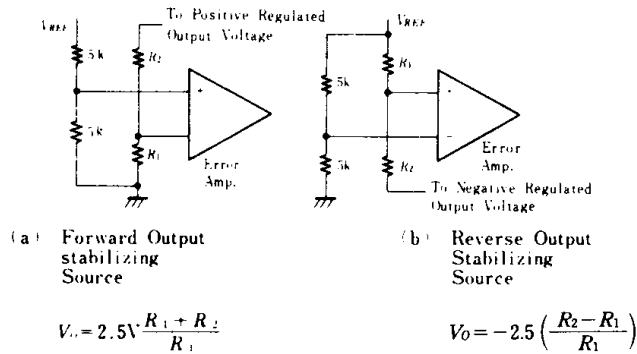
To Positive Regulated Output Voltage

$V_{REF}$

5k

$R_2$

+

5k

$R_1$

Error Amp.

$V_{REF}$

5k

$R_1$

+

−

5k

$R_2$

Error Amp.

To Negative Regulated Output Voltage

(a) Forward Output stabilizing Source

(b) Reverse Output Stabilizing Source

$V_o = 2.5V \frac{R_1 + R_2}{R_1}$

$V_O = -2.5\left(\frac{R_2 - R_1}{R_1}\right)$